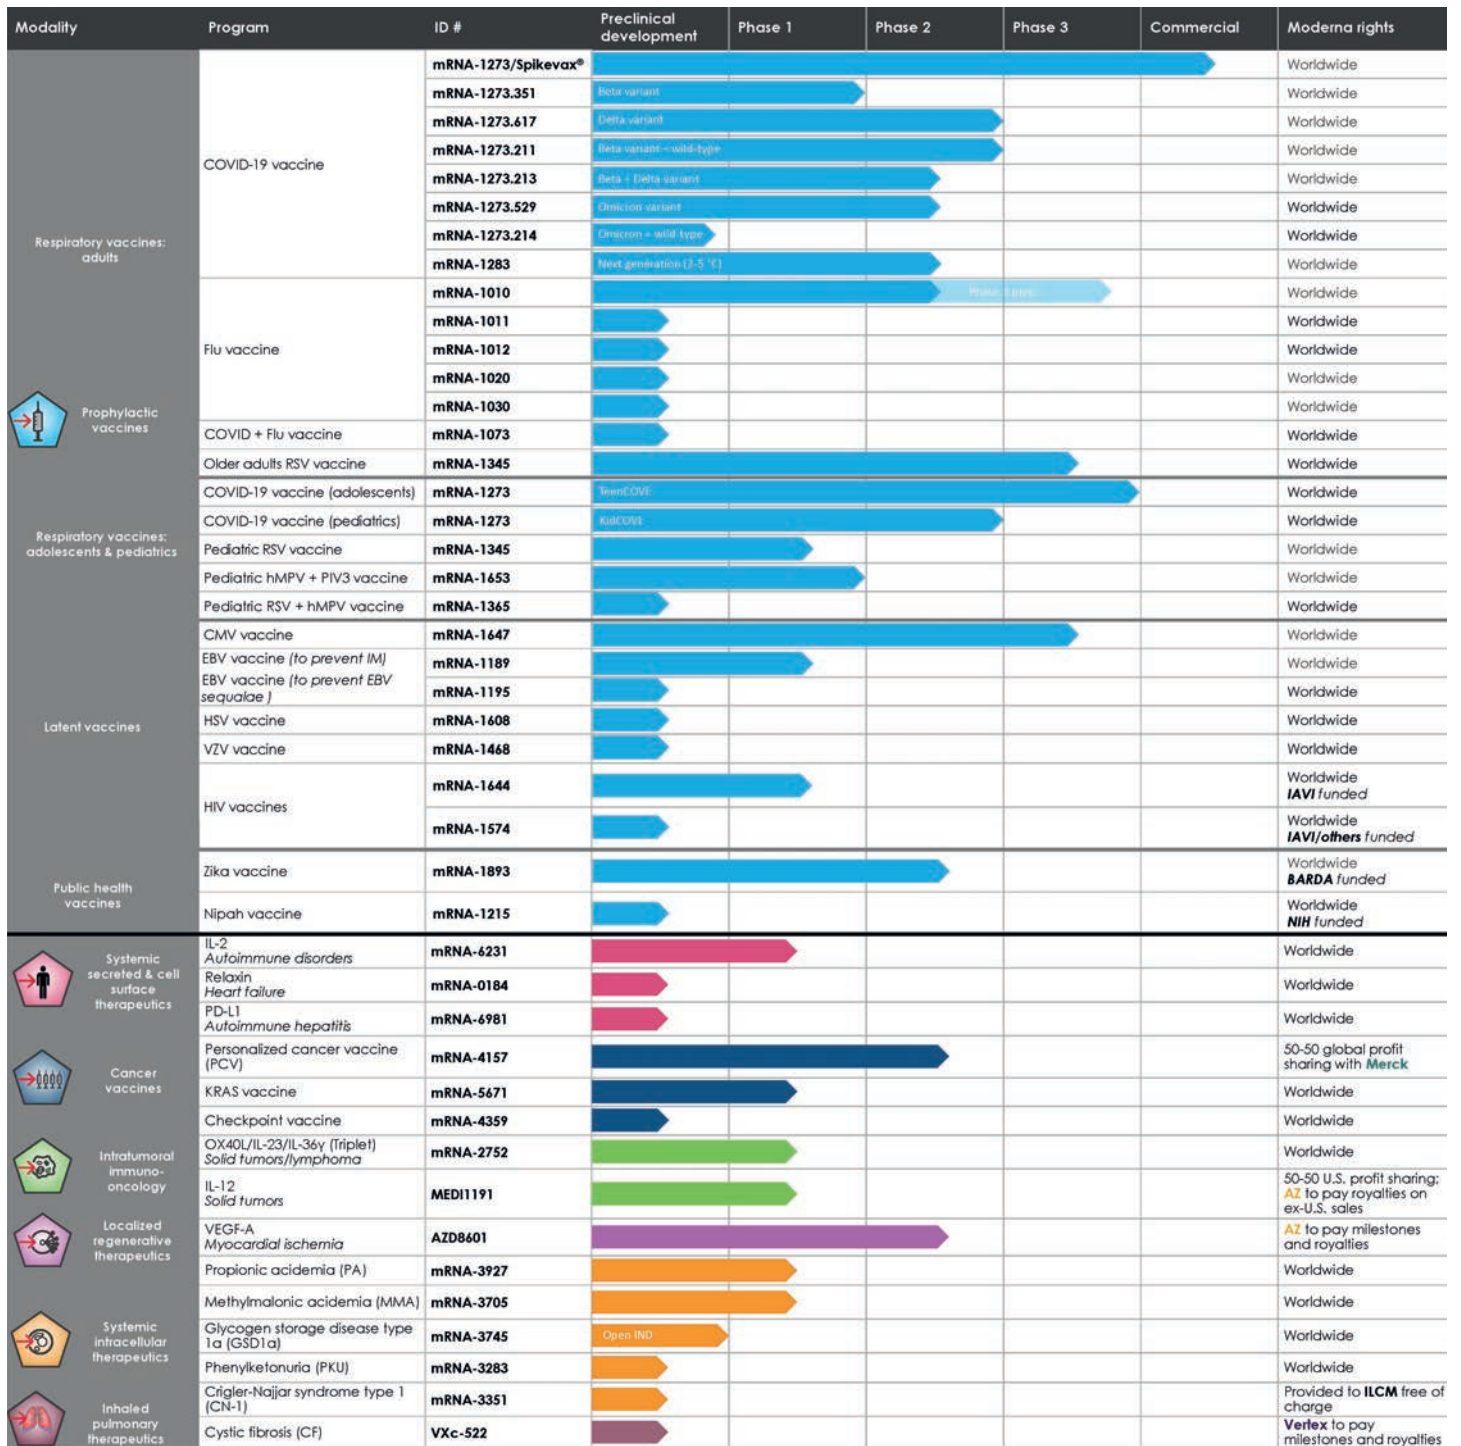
| Modality | Program | ID # | Preclinical development | Phase 1 | Phase 2 | Phase 3 | Commercial | Moderna rights |
|---|---|---|---|---|---|---|---|---|
| Prophylactic vaccines | | | | | | | | |
| Respiratory vaccines: adults | COVID-19 vaccine | mRNA-1273/Spikevax® | | | | | | Worldwide |
| | | mRNA-1273.351 | Beta variant | | | | | Worldwide |
| | | mRNA-1273.617 | Delta variant | | | | | Worldwide |
| | | mRNA-1273.211 | Beta variant + wild-type | | | | | Worldwide |
| | | mRNA-1273.213 | Beta + Delta variant | | | | | Worldwide |
| | | mRNA-1273.529 | Omicron variant | | | | | Worldwide |
| | | mRNA-1273.214 | Omicron + wild type | | | | | Worldwide |
| | | mRNA-1283 | Next generation (2-5 °C) | | | | | Worldwide |
| | Flu vaccine | mRNA-1010 | | | Phase 3 prep | | | Worldwide |
| | | mRNA-1011 | | | | | | Worldwide |
| | | mRNA-1012 | | | | | | Worldwide |
| | | mRNA-1020 | | | | | | Worldwide |
| | | mRNA-1030 | | | | | | Worldwide |
| | COVID + Flu vaccine | mRNA-1073 | | | | | | Worldwide |
| | Older adults RSV vaccine | mRNA-1345 | | | | | | Worldwide |
| Respiratory vaccines: adolescents & pediatrics | COVID-19 vaccine (adolescents) | mRNA-1273 | TeenCOVE | | | | | Worldwide |
| | COVID-19 vaccine (pediatrics) | mRNA-1273 | KidCOVE | | | | | Worldwide |
| | Pediatric RSV vaccine | mRNA-1345 | | | | | | Worldwide |
| | Pediatric hMPV + PIV3 vaccine | mRNA-1653 | | | | | | Worldwide |
| | Pediatric RSV + hMPV vaccine | mRNA-1365 | | | | | | Worldwide |
| Latent vaccines | CMV vaccine | mRNA-1647 | | | | | | Worldwide |
| | EBV vaccine *(to prevent IM)* | mRNA-1189 | | | | | | Worldwide |
| | EBV vaccine *(to prevent EBV sequalae )* | mRNA-1195 | | | | | | Worldwide |
| | HSV vaccine | mRNA-1608 | | | | | | Worldwide |
| | VZV vaccine | mRNA-1468 | | | | | | Worldwide |
| | HIV vaccines | mRNA-1644 | | | | | | Worldwide ***IAVI** funded* |
| | | mRNA-1574 | | | | | | Worldwide ***IAVI/others** funded* |
| Public health vaccines | Zika vaccine | mRNA-1893 | | | | | | Worldwide ***BARDA** funded* |
| | Nipah vaccine | mRNA-1215 | | | | | | Worldwide ***NIH** funded* |
| Systemic secreted & cell surface therapeutics | IL-2 *Autoimmune disorders* | mRNA-6231 | | | | | | Worldwide |
| | Relaxin *Heart failure* | mRNA-0184 | | | | | | Worldwide |
| | PD-L1 *Autoimmune hepatitis* | mRNA-6981 | | | | | | Worldwide |
| Cancer vaccines | Personalized cancer vaccine (PCV) | mRNA-4157 | | | | | | 50-50 global profit sharing with Merck |
| | KRAS vaccine | mRNA-5671 | | | | | | Worldwide |
| | Checkpoint vaccine | mRNA-4359 | | | | | | Worldwide |
| Intratumoral immuno-oncology | OX40L/IL-23/IL-36γ (Triplet) *Solid tumors/lymphoma* | mRNA-2752 | | | | | | Worldwide |
| | IL-12 *Solid tumors* | MEDI1191 | | | | | | 50-50 U.S. profit sharing; AZ to pay royalties on ex-U.S. sales |
| Localized regenerative therapeutics | VEGF-A *Myocardial ischemia* | AZD8601 | | | | | | AZ to pay milestones and royalties |
| Systemic intracellular therapeutics | Propionic acidemia (PA) | mRNA-3927 | | | | | | Worldwide |
| | Methylmalonic acidemia (MMA) | mRNA-3705 | | | | | | Worldwide |
| | Glycogen storage disease type 1a (GSD1a) | mRNA-3745 | Open IND | | | | | Worldwide |
| | Phenylketonuria (PKU) | mRNA-3283 | | | | | | Worldwide |
| | Crigler-Najjar syndrome type 1 (CN-1) | mRNA-3351 | | | | | | Provided to **ILCM** free of charge |
| Inhaled pulmonary therapeutics | Cystic fibrosis (CF) | VXc-522 | | | | | | **Vertex** to pay milestones and royalties |